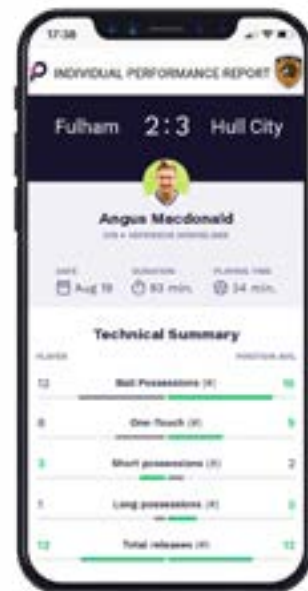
17:38

INDIVIDUAL PERFORMANCE REPORT

Fulham 2:3 Hull City

Angus Macdonald

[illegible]

DATE Aug 19
DURATION 93 min.
PLAYING TIME 34 min.

Technical Summary

PLAYER
POSITION AVG

12 Ball Possessions (#) 16
8 One Touch (#) 5
3 Short possessions (#) 2
1 Long possessions (#) 3
12 Total releases (#) 12